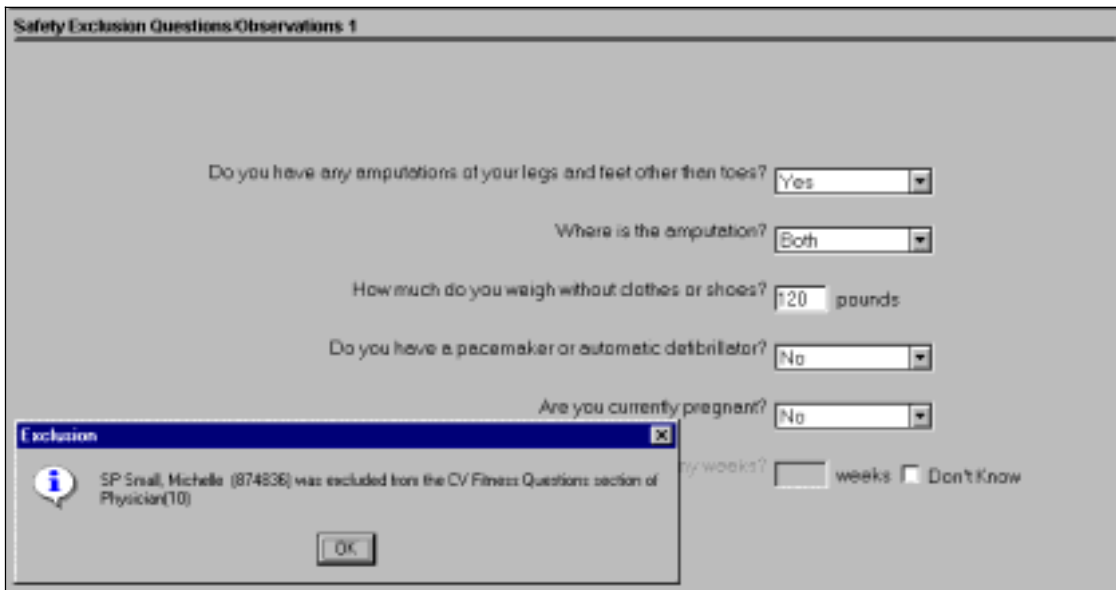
Safety Exclusion Questions/Observations 1

Do you have any amputations of your legs and feet other then toes? Yes

Where is the amputation? Both

How much do you weigh without clothes or shoes? 120 pounds

Do you have a pacemaker or automatic defibrillator? No

Are you currently pregnant? No

Exclusion

SP Small, Michelle (874836) was excluded from the CV Fitness Questions section of Physician(10)

OK

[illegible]y weeks? weeks Don't Know